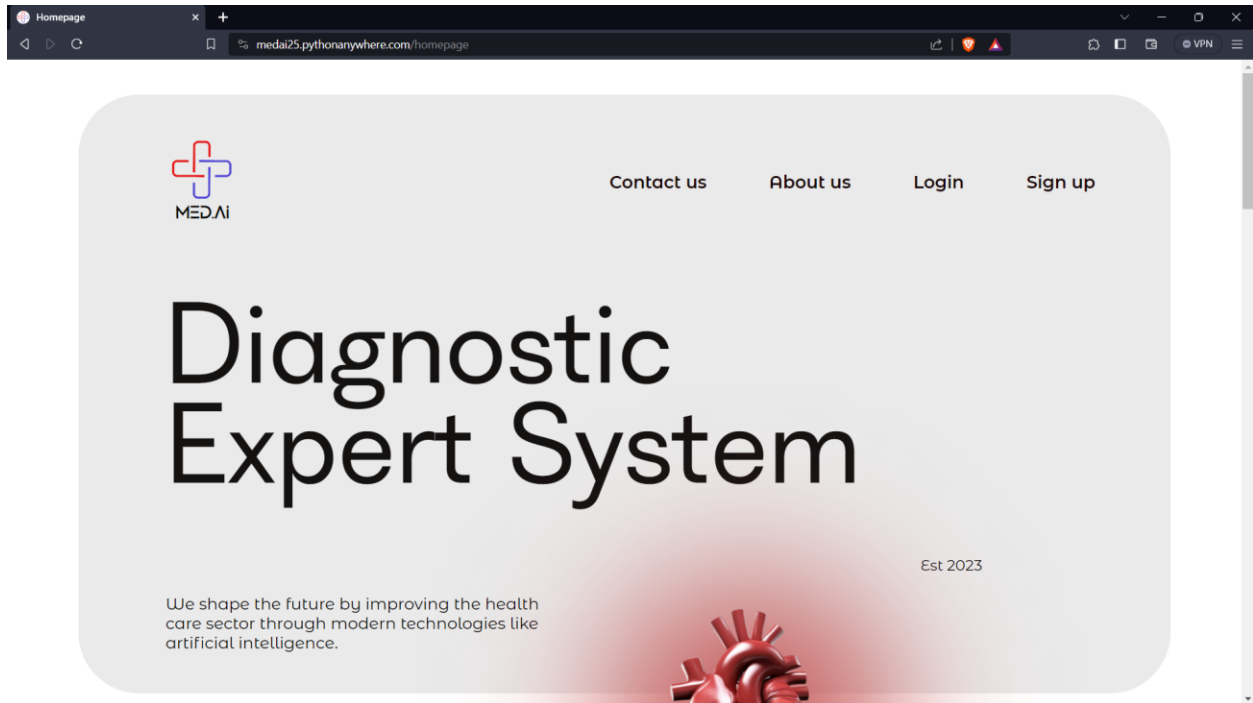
Homepage

medai25.pythonanywhere.com/homepage

VPN

MED.Ai

Contact us
About us
Login
Sign up

Diagnostic Expert System

Est 2023

We shape the future by improving the health care sector through modern technologies like artificial intelligence.